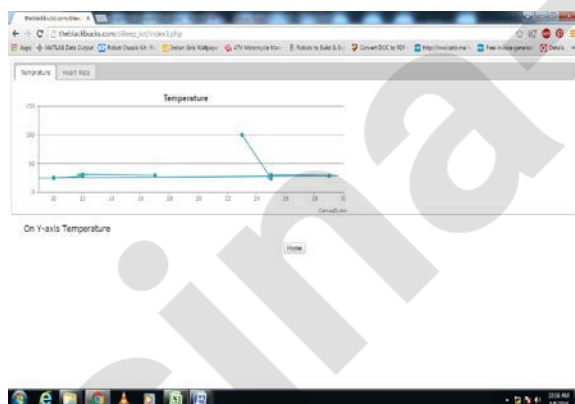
theblackbucks.com/dilee ×

theblackbucks.com/dileep_iot/index3.php

Apps MATLAB Data Output Robot Chassis Kit Indian Girls Wallpaper ATV Motorcycle Man Robots to Build Convert DOC to PDF http://nvscerts.net Free mobile generator Details

Temprature Heart Rate

Temperature

150

100

50

0

10 12 14 16 18 20 22 24 26 28 30

CanvasJS.com

On Y-axis Temperature

Home

10:36 AM